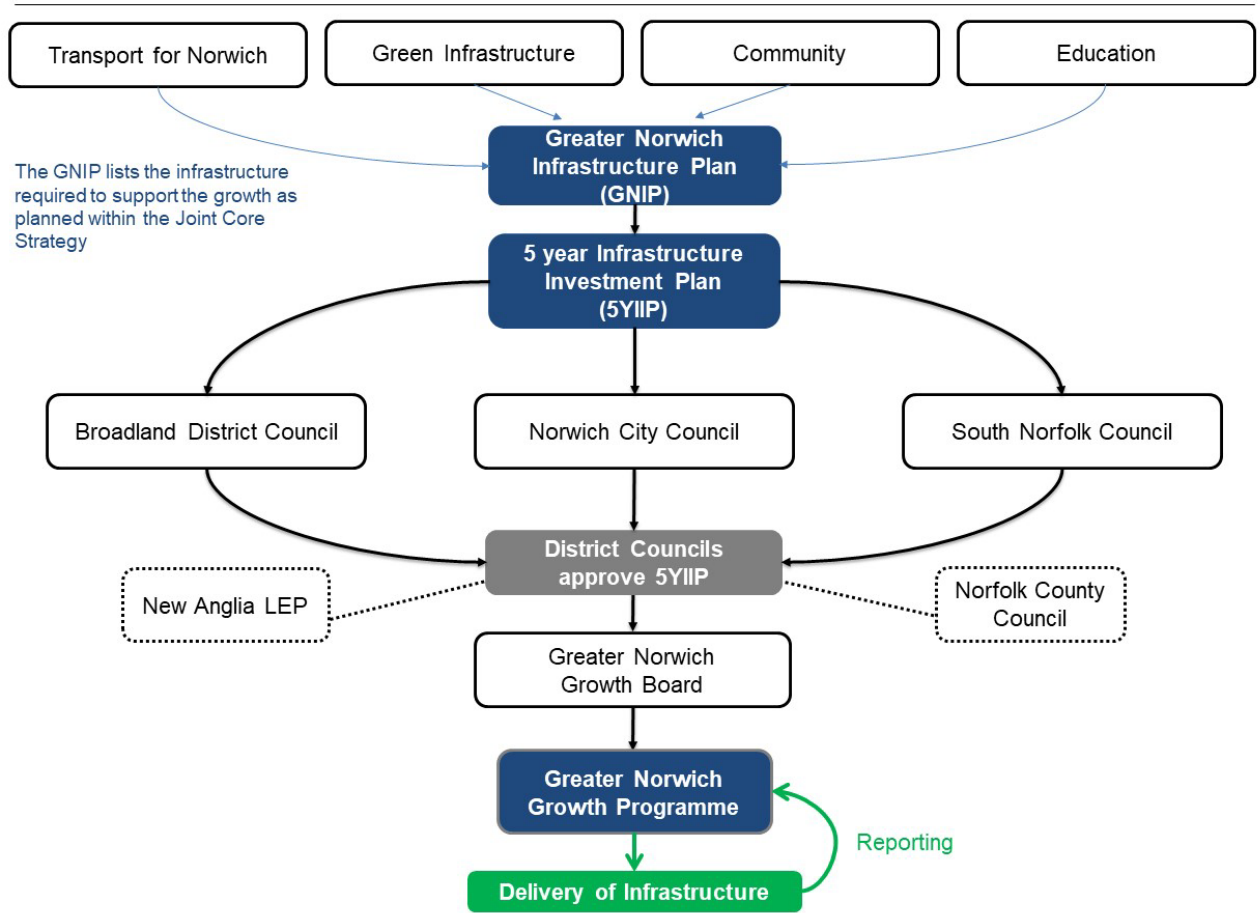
Transport for Norwich

Green Infrastructure

Community

Education

The GNIP lists the infrastructure required to support the growth as planned within the Joint Core Strategy

Greater Norwich Infrastructure Plan (GNIP)

5 year Infrastructure Investment Plan (5YIIP)

Broadland District Council

Norwich City Council

South Norfolk Council

District Councils approve 5YIIP

New Anglia LEP

Norfolk County Council

Greater Norwich Growth Board

Greater Norwich Growth Programme

Reporting

Delivery of Infrastructure